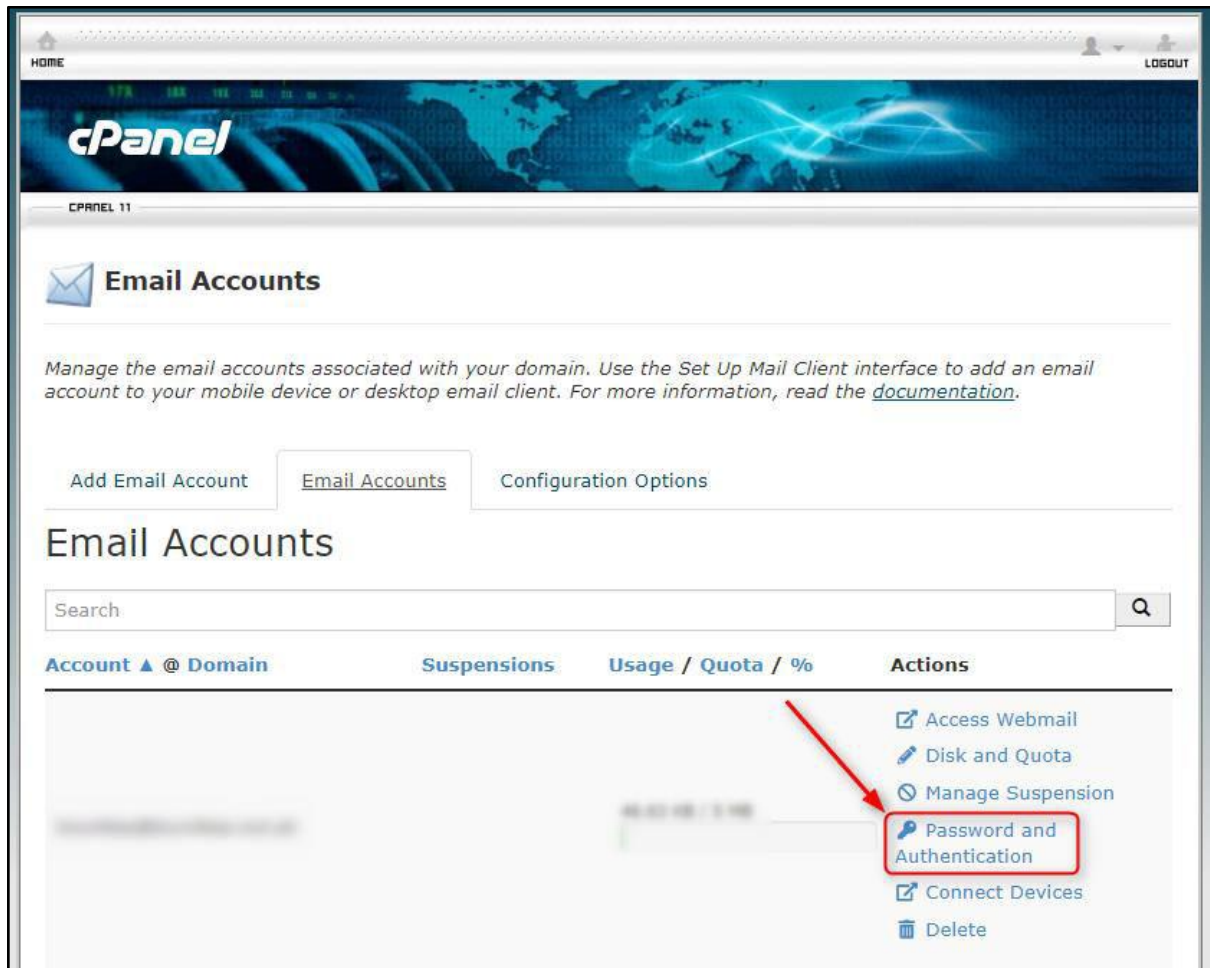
HOME

LOGOUT

cPanel

CPANEL 11

Email Accounts

Manage the email accounts associated with your domain. Use the Set Up Mail Client interface to add an email account to your mobile device or desktop email client. For more information, read the documentation.

Add Email Account | Email Accounts | Configuration Options

Email Accounts

Search

| Account ▲ @ Domain | Suspensions | Usage / Quota / % | Actions |
|---|---|---|---|
| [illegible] | | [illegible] | Access Webmail<br>Disk and Quota<br>Manage Suspension<br>Password and Authentication<br>Connect Devices<br>Delete |